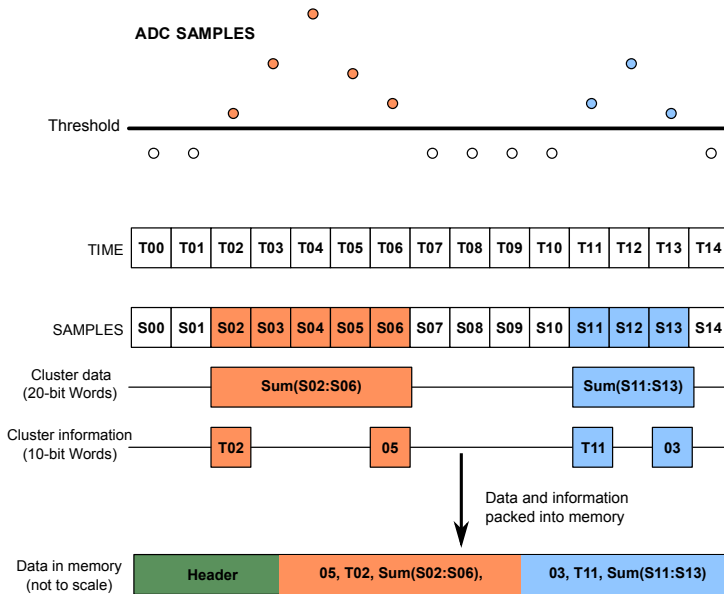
ADC SAMPLES

Threshold

| TIME | T00 | T01 | T02 | T03 | T04 | T05 | T06 | T07 | T08 | T09 | T10 | T11 | T12 | T13 | T14 |
|---|---|---|---|---|---|---|---|---|---|---|---|---|---|---|---|
| SAMPLES | S00 | S01 | S02 | S03 | S04 | S05 | S06 | S07 | S08 | S09 | S10 | S11 | S12 | S13 | S14 |

Cluster data (20-bit Words)

Sum(S02:S06)

Sum(S11:S13)

Cluster information (10-bit Words)

T02

05

T11

03

Data and information packed into memory

Data in memory (not to scale)

Header

05, T02, Sum(S02:S06),

03, T11, Sum(S11:S13)